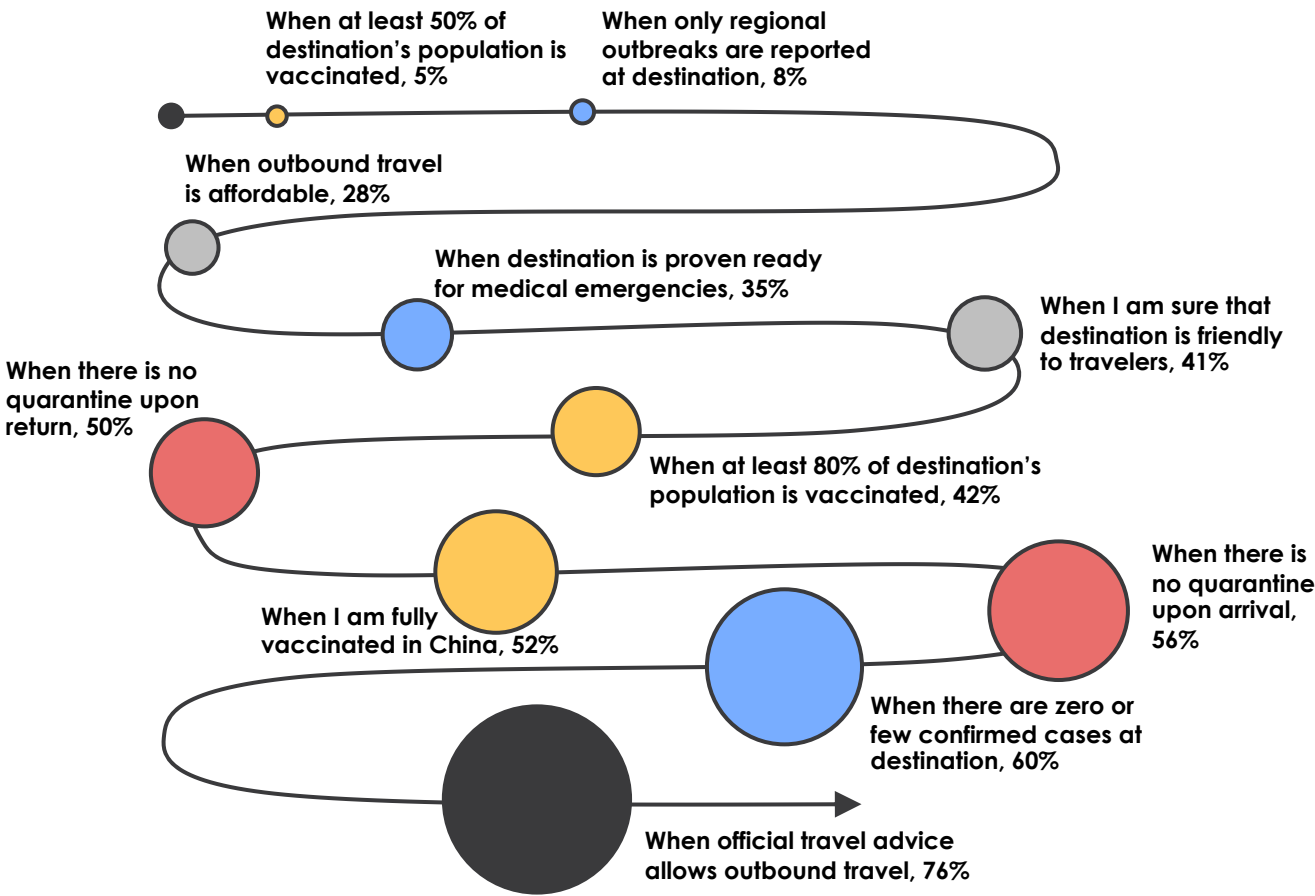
When at least 50% of destination's population is vaccinated, 5%

When only regional outbreaks are reported at destination, 8%

When outbound travel is affordable, 28%

When destination is proven ready for medical emergencies, 35%

When I am sure that destination is friendly to travelers, 41%

When there is no quarantine upon return, 50%

When at least 80% of destination's population is vaccinated, 42%

When I am fully vaccinated in China, 52%

When there is no quarantine upon arrival, 56%

When there are zero or few confirmed cases at destination, 60%

When official travel advice allows outbound travel, 76%